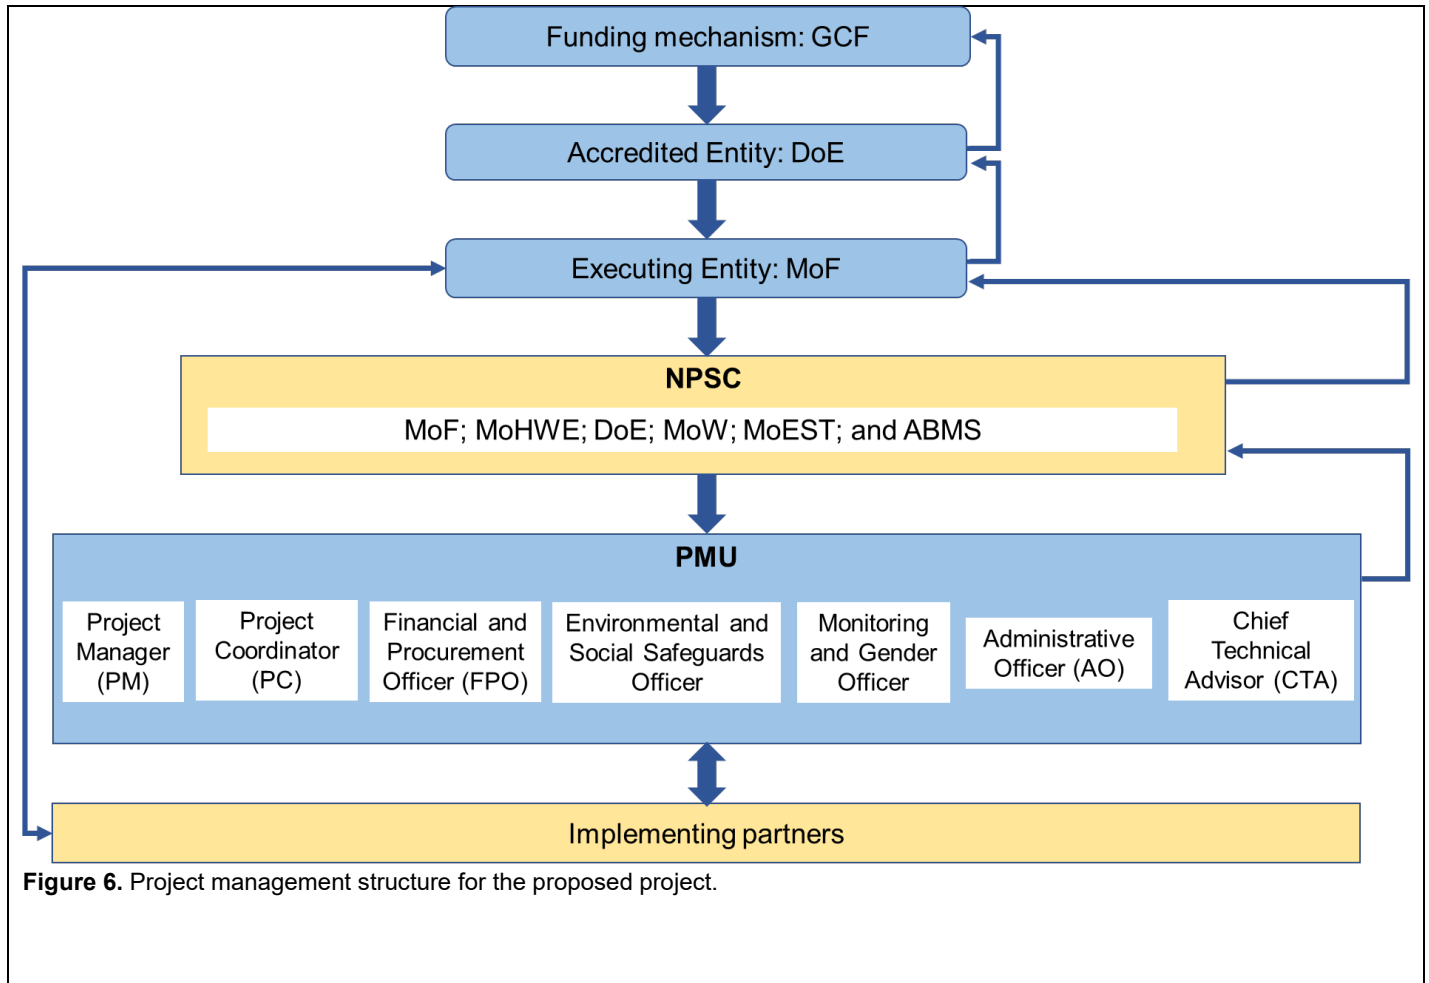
Funding mechanism: GCF

Accredited Entity: DoE

Executing Entity: MoF

NPSC

MoF; MoHWE; DoE; MoW; MoEST; and ABMS

PMU

Project Manager (PM)

Project Coordinator (PC)

Financial and Procurement Officer (FPO)

Environmental and Social Safeguards Officer

Monitoring and Gender Officer

Administrative Officer (AO)

Chief Technical Advisor (CTA)

Implementing partners

**Figure 6.** Project management structure for the proposed project.